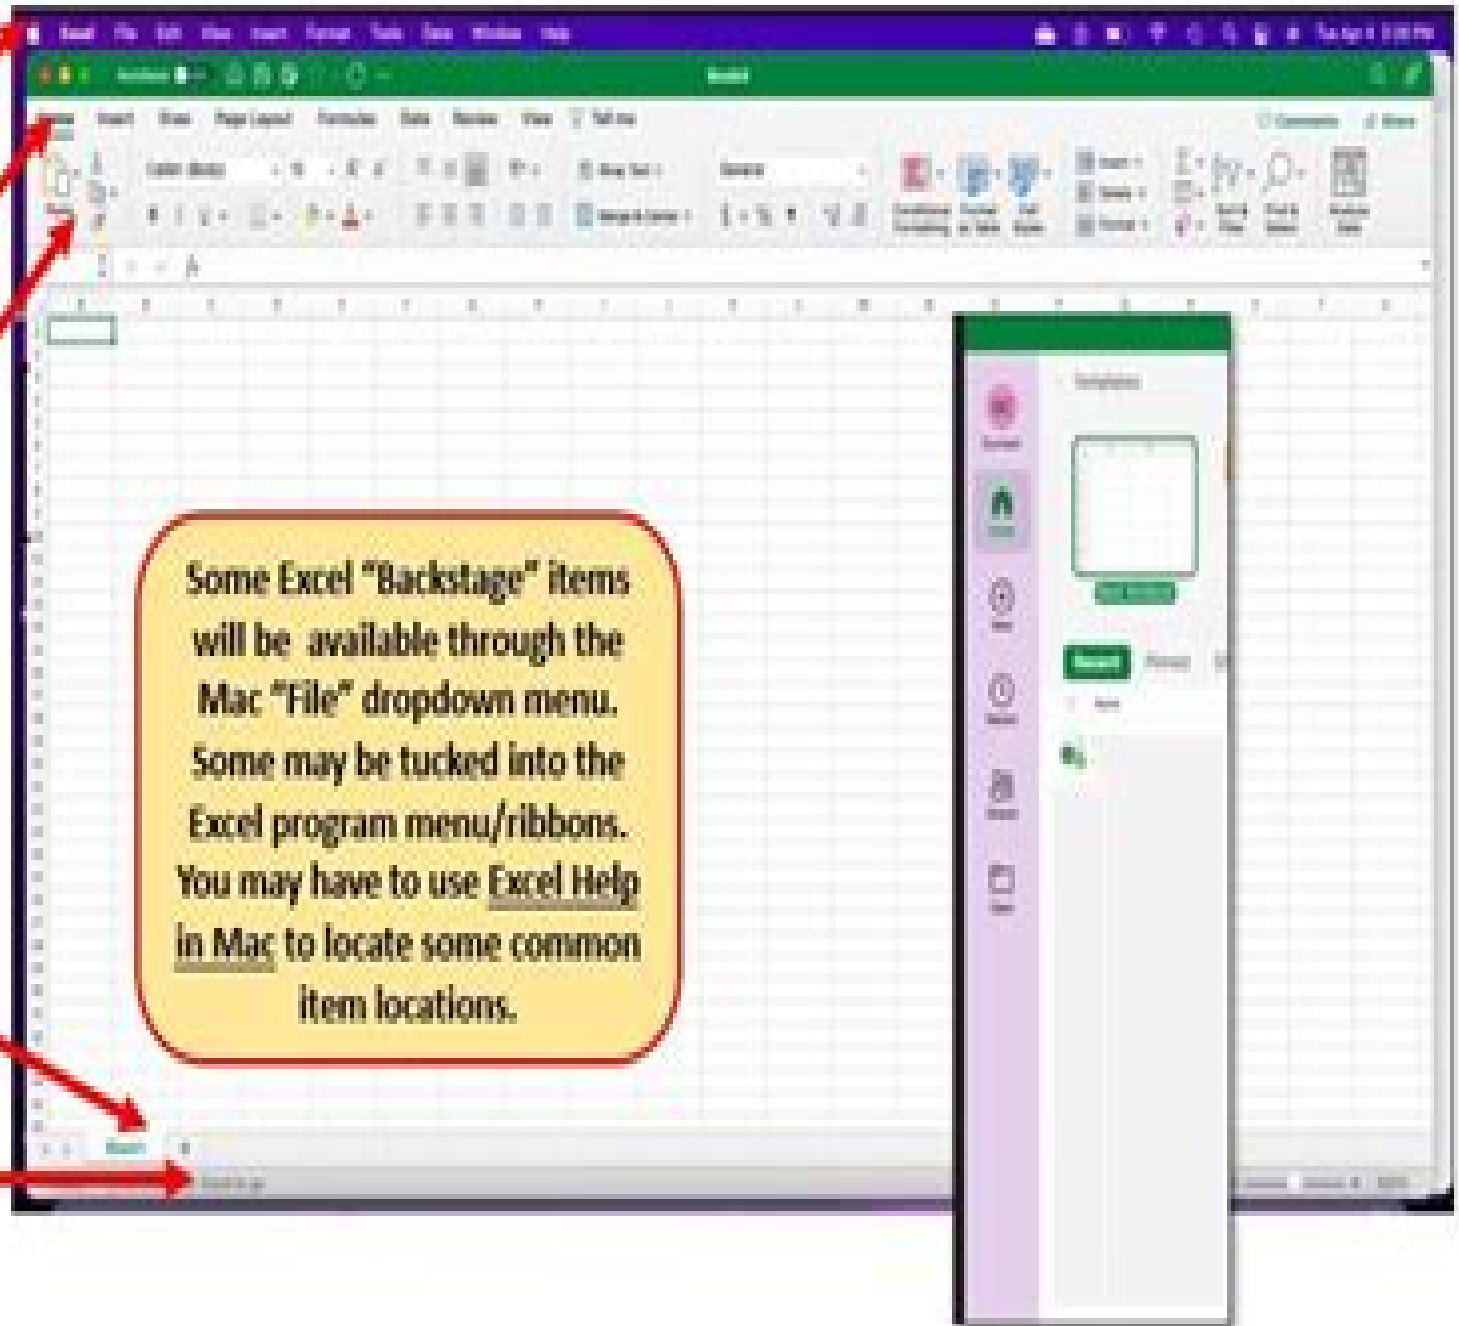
Excel File Edit View Insert Format Tools Data Window Help

Home Insert Draw Page Layout Formulas Data Review View Tell me

Some Excel "Backstage" items will be available through the Mac "File" dropdown menu. Some may be tucked into the Excel program menu/ribbons. You may have to use Excel Help in Mac to locate some common item locations.

Sheet1